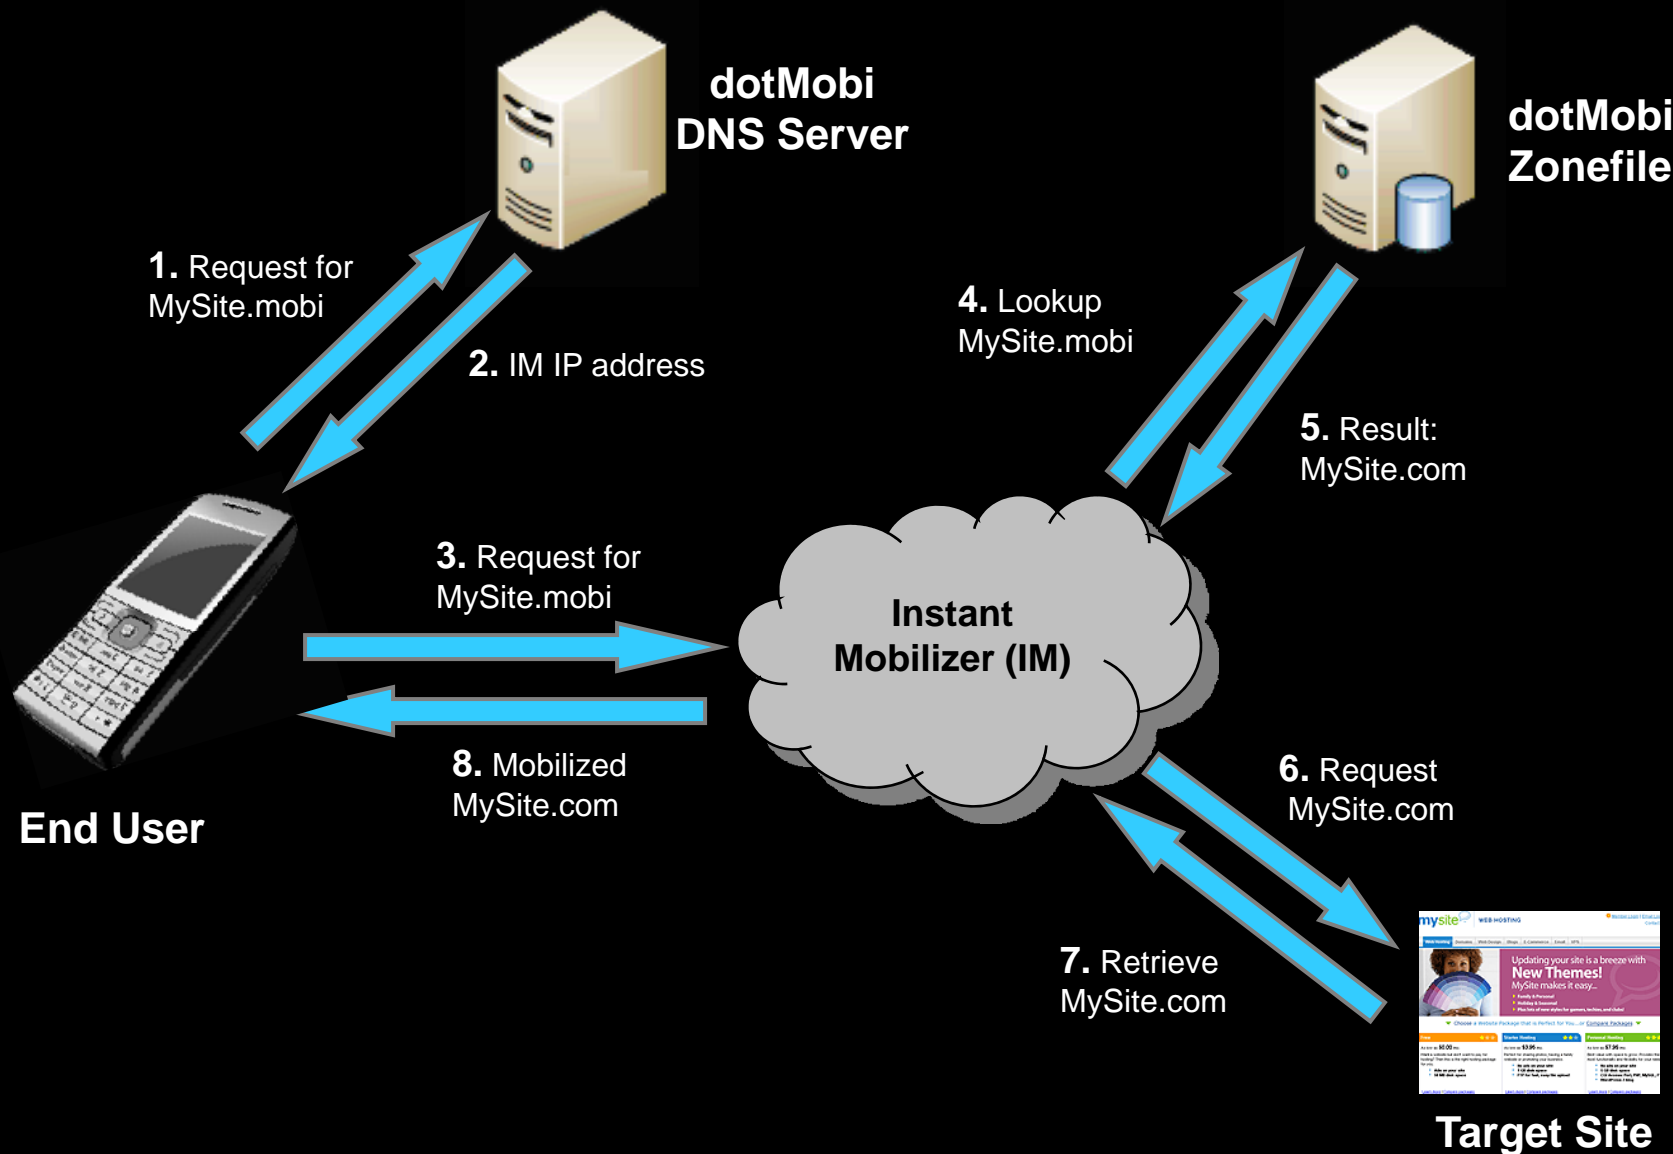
dotMobi DNS Server

dotMobi Zonefile

1. Request for MySite.mobi

2. IM IP address

4. Lookup MySite.mobi

5. Result: MySite.com

3. Request for MySite.mobi

Instant Mobilizer (IM)

8. Mobilized MySite.com

End User

6. Request MySite.com

7. Retrieve MySite.com

mysite

WEB HOSTING

Updating your site is a breeze with New Themes! MySite makes it easy...

Target Site